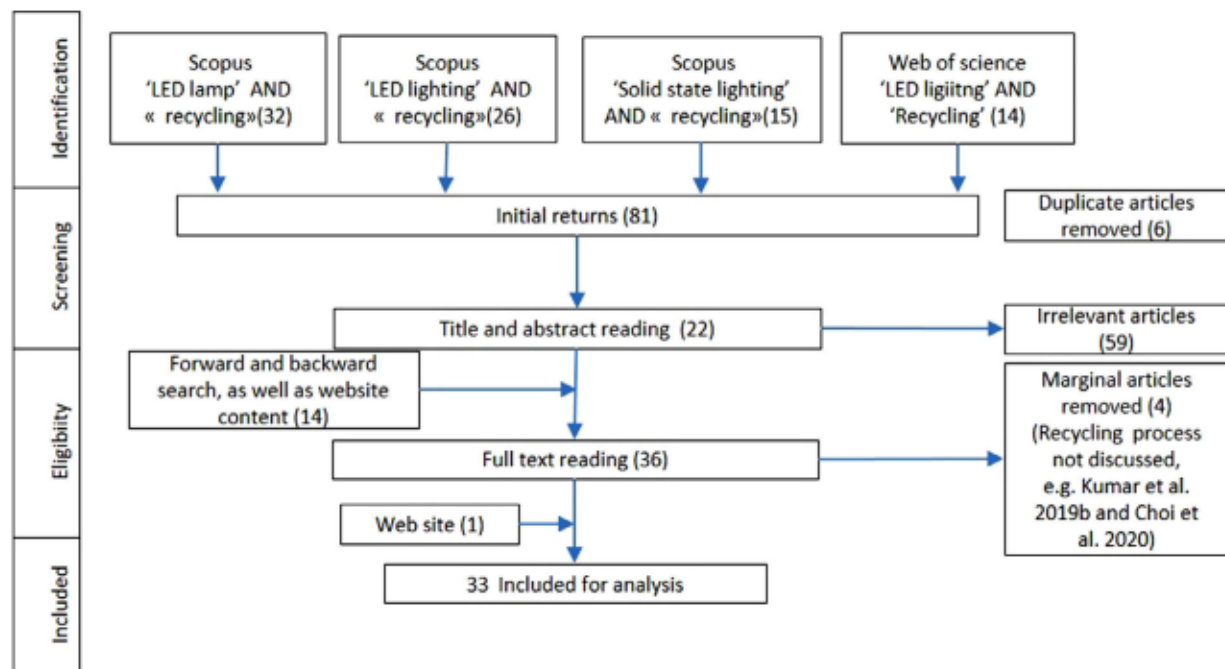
Identification

Scopus
'LED lamp' AND
« recycling»(32)

Scopus
'LED lighting' AND
« recycling»(26)

Scopus
'Solid state lighting'
AND « recycling»(15)

Web of science
'LED ligiitng' AND
'Recycling' (14)

Screening

Initial returns (81)

Duplicate articles
removed (6)

Title and abstract reading (22)

Irrelevant articles
(59)

Eligibiity

Forward and backward
search, as well as website
content (14)

Marginal articles
removed (4)
(Recycling process
not discussed,
e.g. Kumar et al.
2019b and Choi et
al. 2020)

Full text reading (36)

Web site (1)

Included

33 Included for analysis